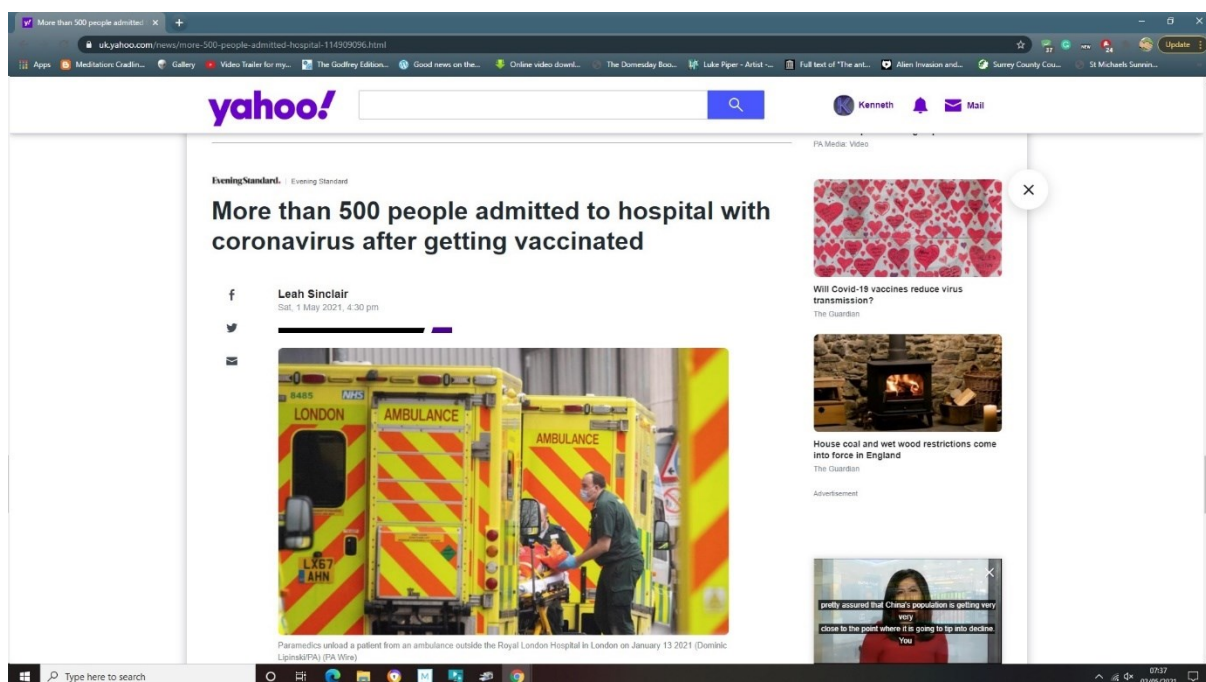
More than 500 people admitted ×

uk.yahoo.com/news/more-500-people-admitted-hospital-114909096.html

Update

Apps Meditation: Cradlin... Gallery Video Trailer for my... The Godfrey Edition... Good news on the... Online video downl... The Domesday Boo... Luke Piper - Artist -... Full text of "The ant... Alien Invasion and... Surrey County Cou... St Michaels Sunnin...

yahoo!

Kenneth Mail

PA Media: Video

Evening Standard. | Evening Standard

More than 500 people admitted to hospital with coronavirus after getting vaccinated

Leah Sinclair
Sat, 1 May 2021, 4:30 pm

8485 NHS LONDON AMBULANCE AMBULANCE LX67 AHN

Paramedics unload a patient from an ambulance outside the Royal London Hospital in London on January 13 2021 (Dominic Lipinski/PA) (PA Wire)

Will Covid-19 vaccines reduce virus transmission?
The Guardian

House coal and wet wood restrictions come into force in England
The Guardian

Advertisement

pretty assured that China's population is getting very very close to the point where it is going to tip into decline. You

Type here to search

07:37
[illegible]